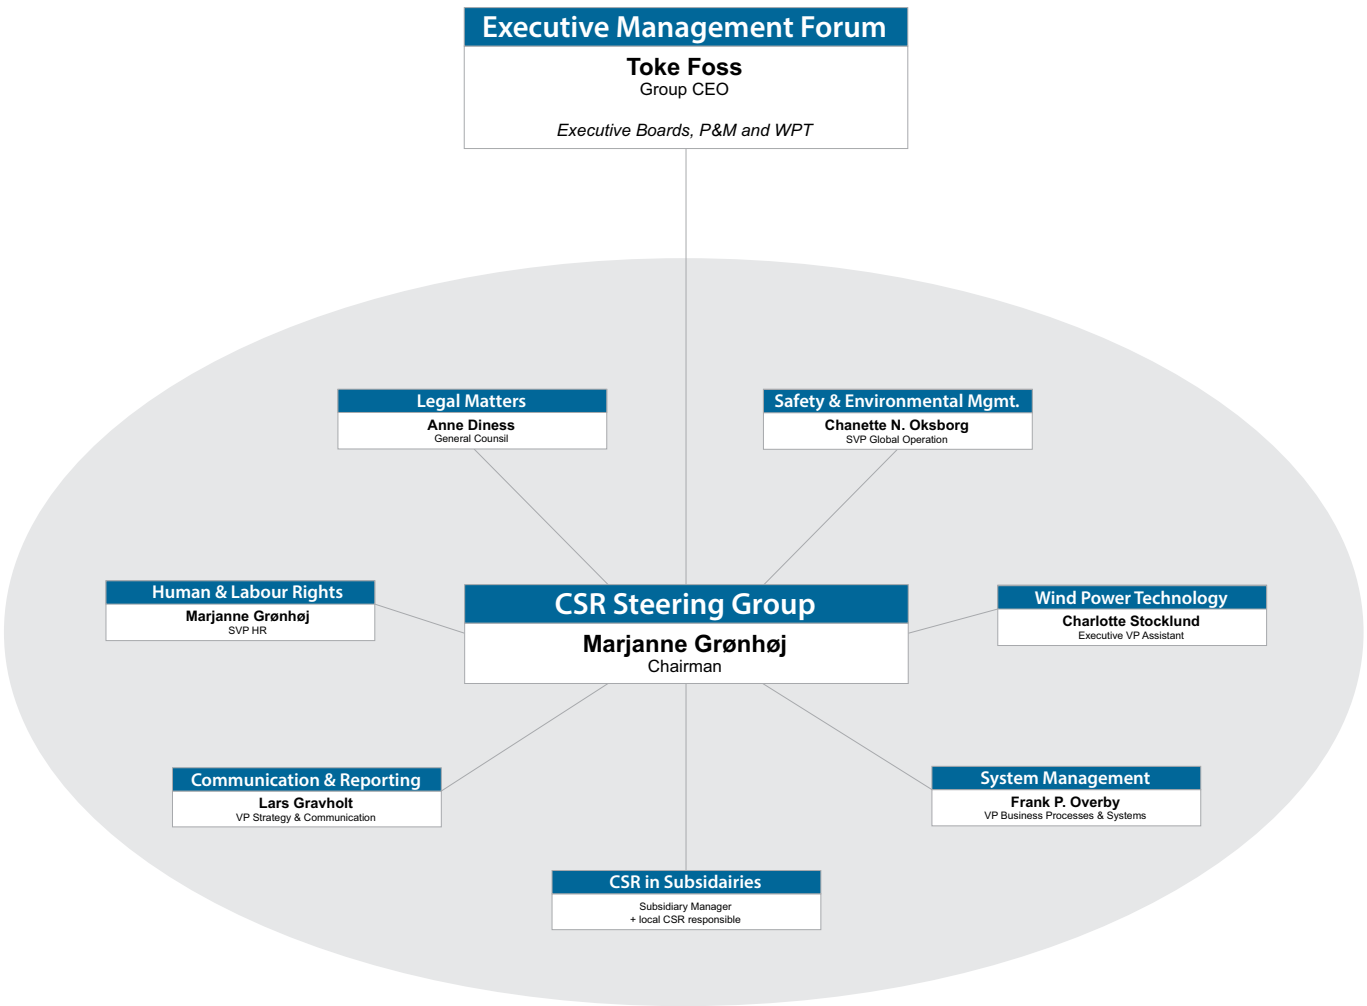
Executive Management Forum
Toke Foss
Group CEO

Executive Boards, P&M and WPT

Legal Matters
Anne Diness
General Counsil

Safety & Environmental Mgmt.
Chanette N. Oksborg
SVP Global Operation

Human & Labour Rights
Marjanne Grønhøj
SVP HR

CSR Steering Group
Marjanne Grønhøj
Chairman

Wind Power Technology
Charlotte Stocklund
Executive VP Assistant

Communication & Reporting
Lars Gravholt
VP Strategy & Communication

System Management
Frank P. Overby
VP Business Processes & Systems

CSR in Subsidairies
Subsidiary Manager
+ local CSR responsible